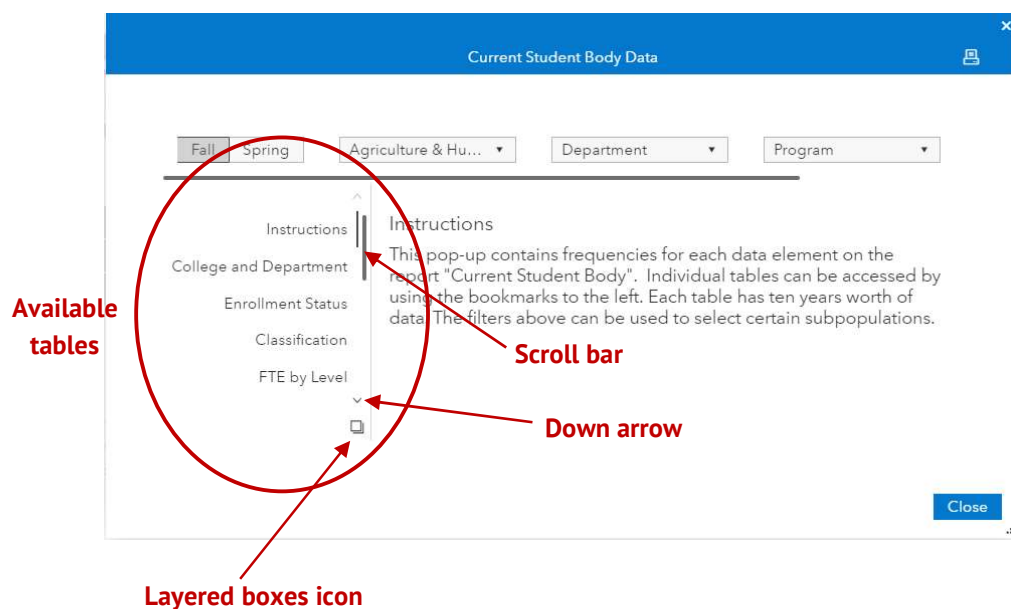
Current Student Body Data

Fall Spring Agriculture & Hu... Department Program

Instructions
College and Department
Enrollment Status
Classification
FTE by Level

Instructions

This pop-up contains frequencies for each data element on the report "Current Student Body". Individual tables can be accessed by using the bookmarks to the left. Each table has ten years worth of data. The filters above can be used to select certain subpopulations.

Available tables

Scroll bar

Down arrow

Layered boxes icon

Close